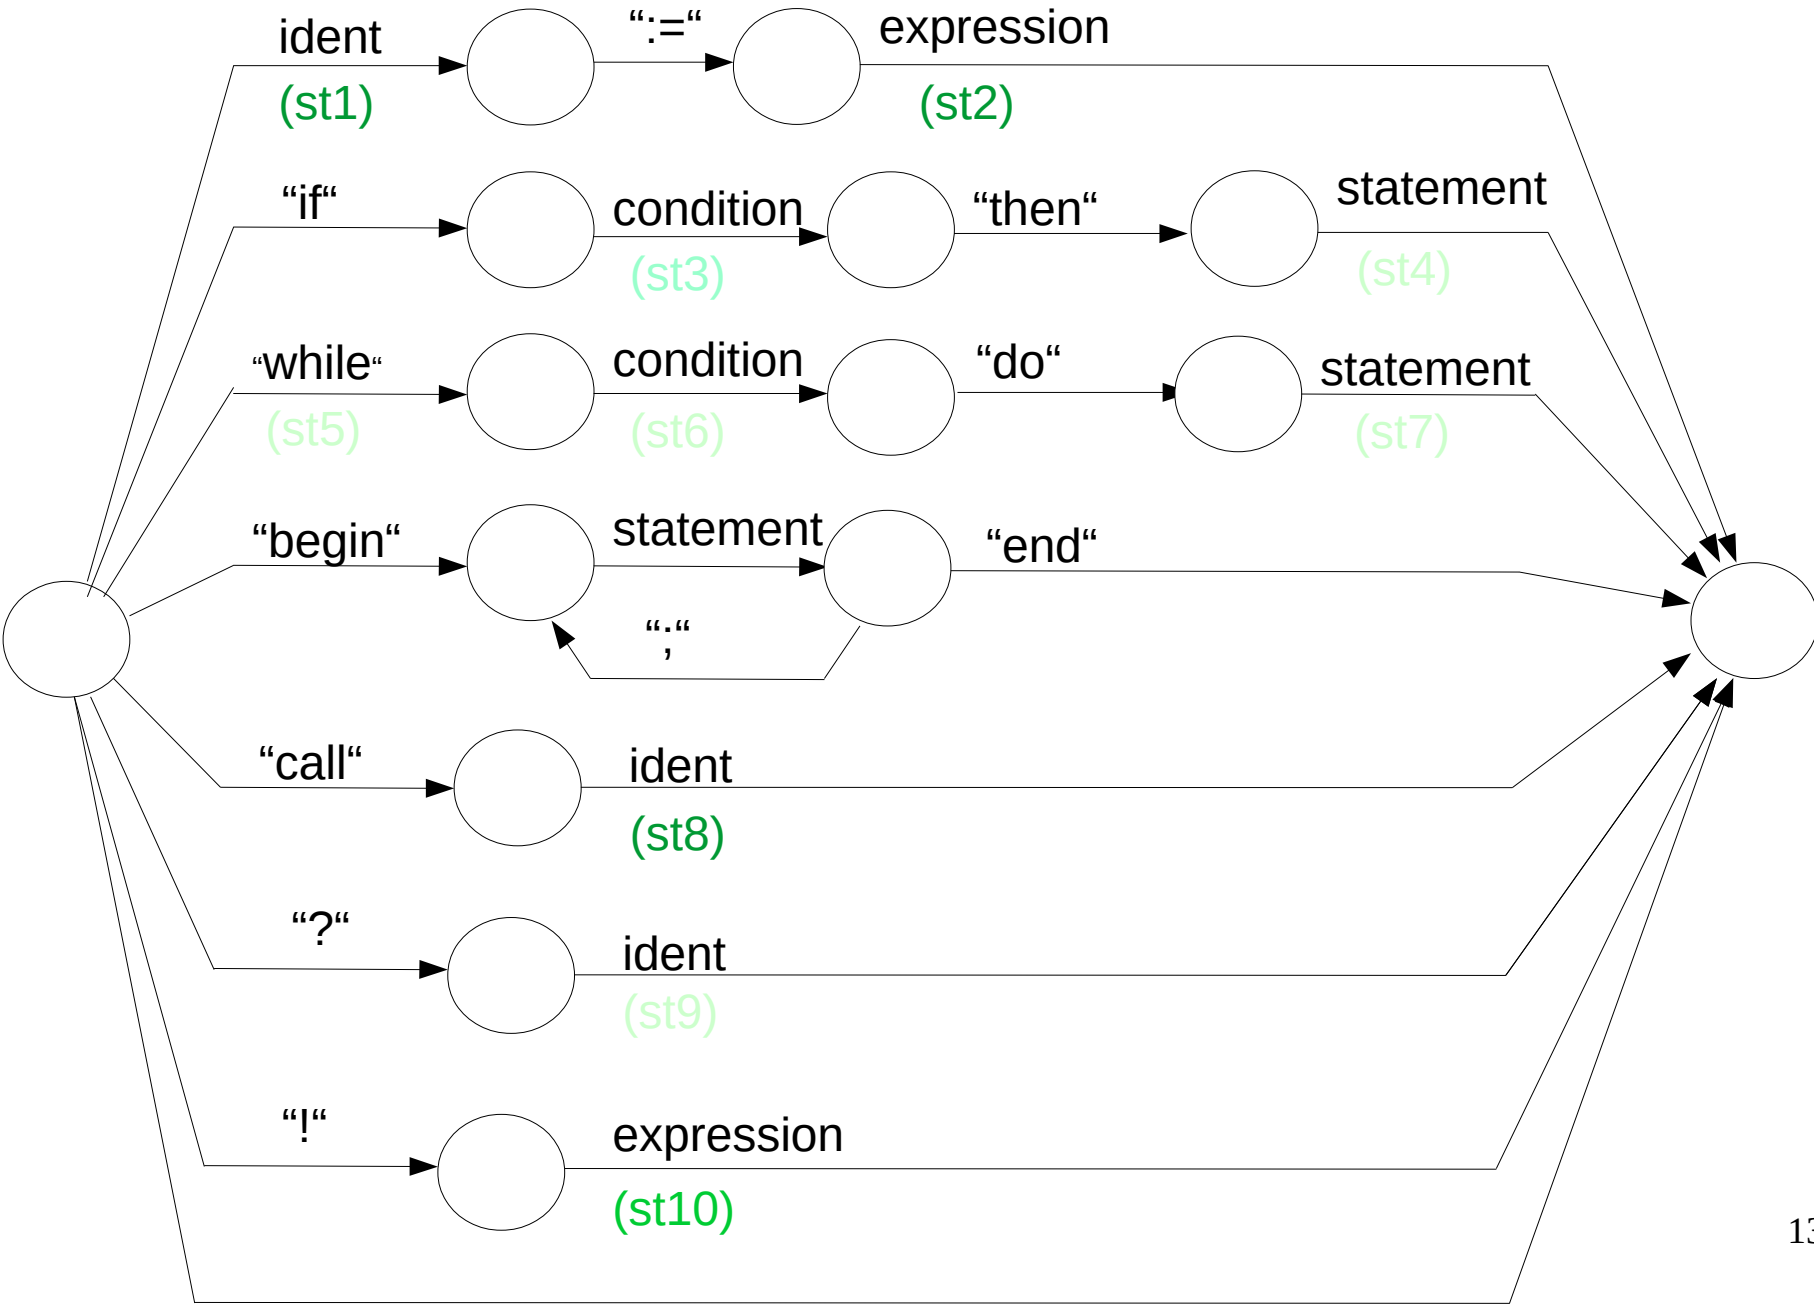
ident
(st1)
“:=“
expression
(st2)
“if“
condition
(st3)
“then“
statement
(st4)
“while“
(st5)
condition
(st6)
“do“
statement
(st7)
“begin“
statement
“end“
“;“
“call“
ident
(st8)
“?“
ident
(st9)
“!“
expression
(st10)
13